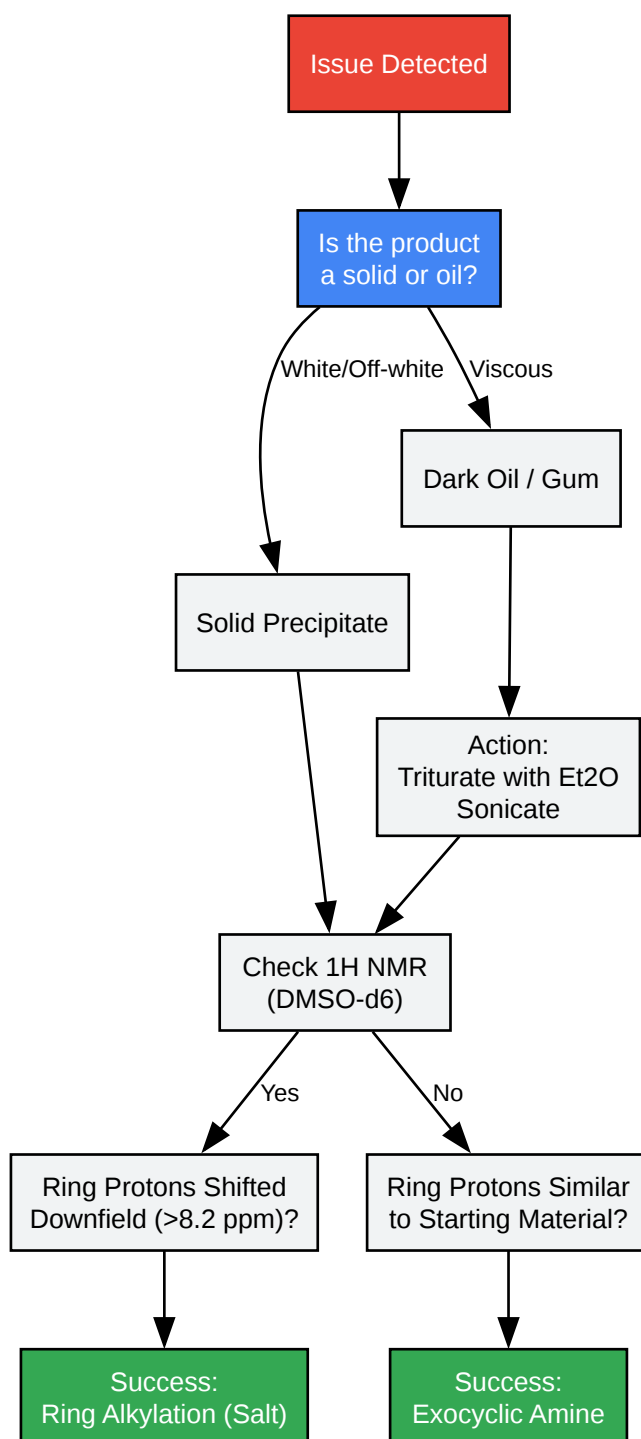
Issue Detected

Is the product a solid or oil?

White/Off-white

Viscous

Dark Oil / Gum

Solid Precipitate

Action:
Triturate with Et2O
Sonicate

Check 1H NMR
(DMSO-d6)

Yes

No

Ring Protons Shifted Downfield (>8.2 ppm)?

Ring Protons Similar to Starting Material?

Success:
Ring Alkylation (Salt)

Success:
Exocyclic Amine